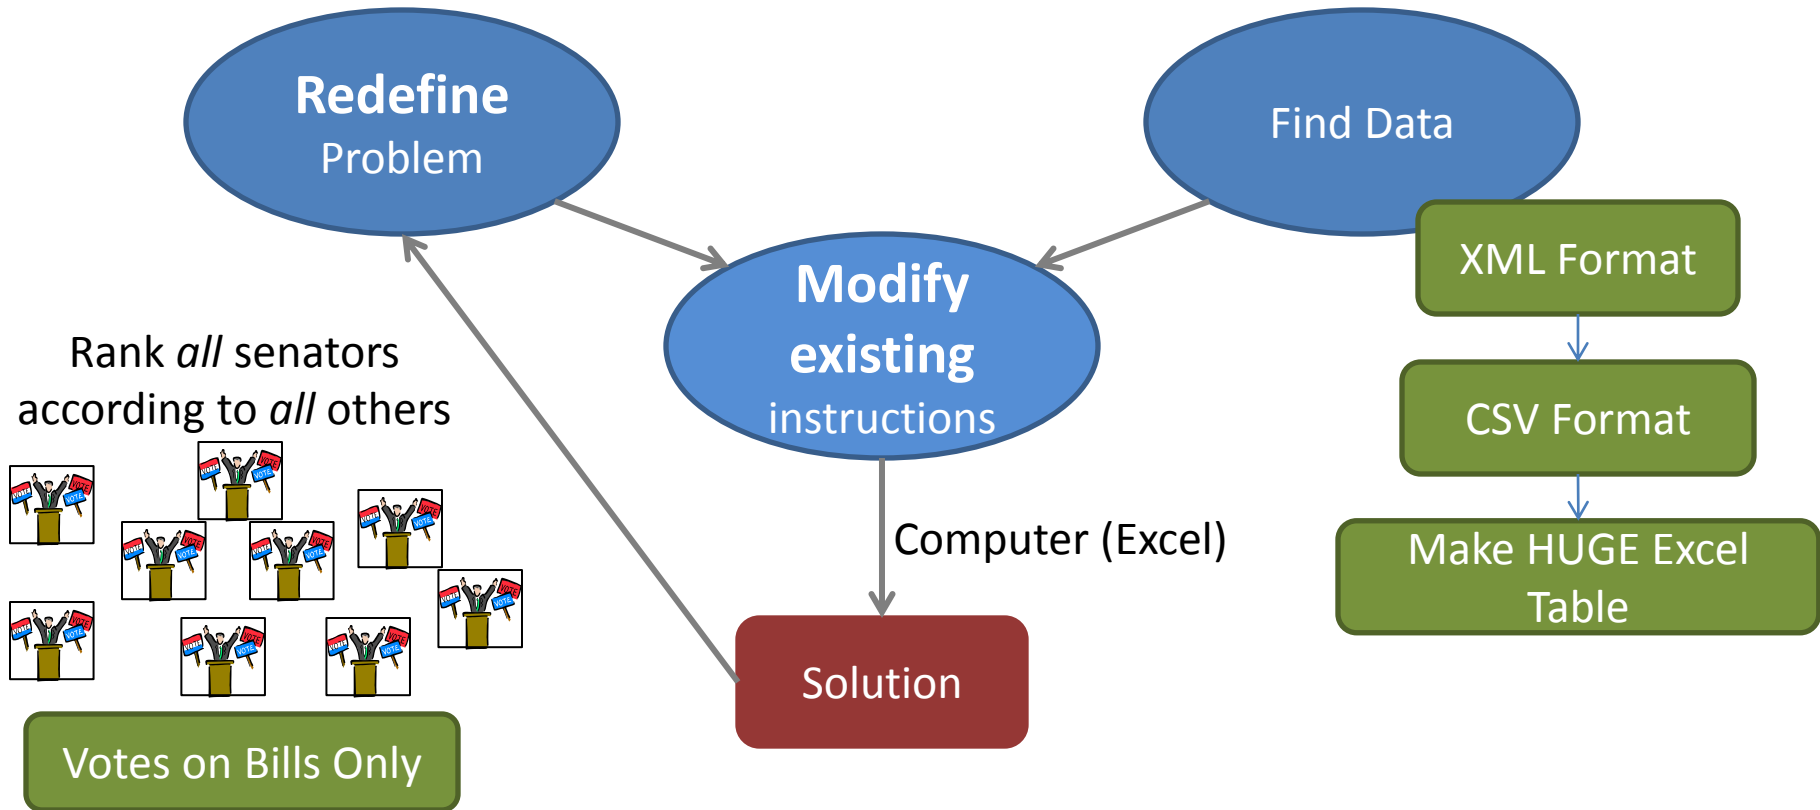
Redefine
Problem

Find Data

Modify existing instructions

XML Format

CSV Format

Make HUGE Excel Table

Rank *all* senators according to *all* others

Computer (Excel)

Solution

Votes on Bills Only